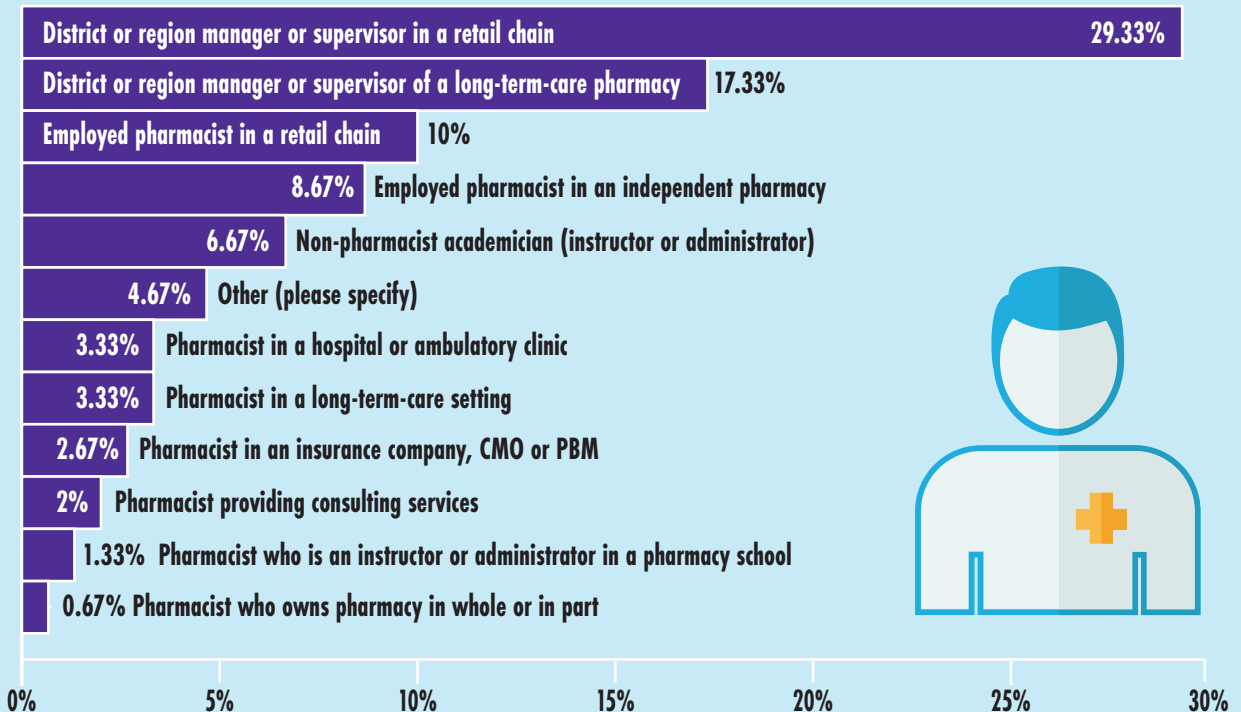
District or region manager or supervisor in a retail chain 29.33%

District or region manager or supervisor of a long-term-care pharmacy 17.33%

Employed pharmacist in a retail chain 10%

8.67% Employed pharmacist in an independent pharmacy

6.67% Non-pharmacist academician (instructor or administrator)

4.67% Other (please specify)

3.33% Pharmacist in a hospital or ambulatory clinic

3.33% Pharmacist in a long-term-care setting

2.67% Pharmacist in an insurance company, CMO or PBM

2% Pharmacist providing consulting services

1.33% Pharmacist who is an instructor or administrator in a pharmacy school

0.67% Pharmacist who owns pharmacy in whole or in part

0% 5% 10% 15% 20% 25% 30%